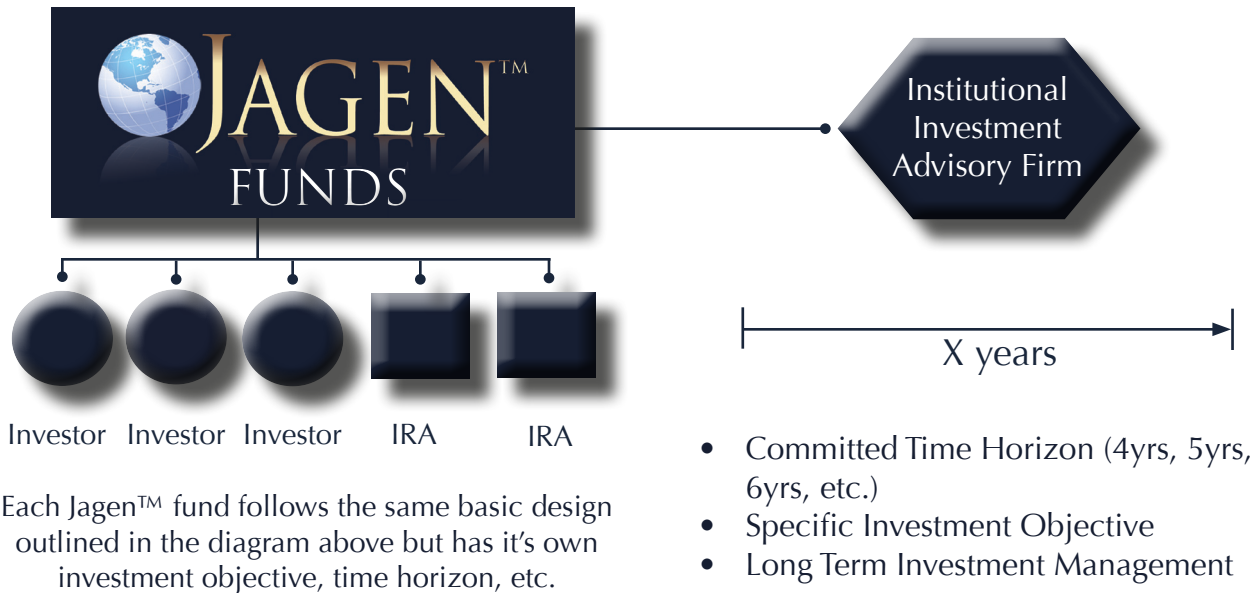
JAGEN™
FUNDS

Institutional Investment Advisory Firm

Investor Investor Investor IRA IRA

X years

Each Jagen™ fund follows the same basic design outlined in the diagram above but has it's own investment objective, time horizon, etc.

- Committed Time Horizon (4yrs, 5yrs, 6yrs, etc.)
- Specific Investment Objective
- Long Term Investment Management